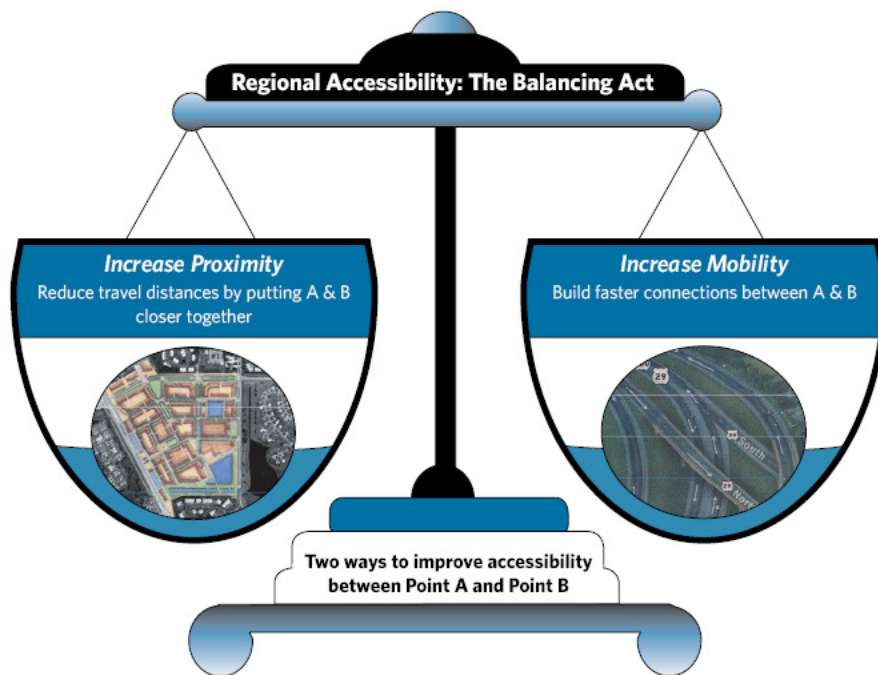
Regional Accessibility: The Balancing Act

Increase Proximity
Reduce travel distances by putting A & B closer together

Increase Mobility
Build faster connections between A & B

29

29

South

29

North

Two ways to improve accessibility between Point A and Point B